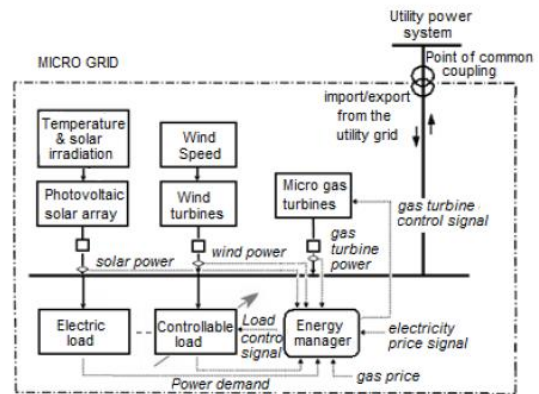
Utility power system

MICRO GRID

Point of common coupling

import/export from the utility grid

Temperature & solar irradiation

Wind Speed

Photovoltaic solar array

Wind turbines

Micro gas turbines

gas turbine control signal

wind power

gas turbine power

solar power

Electric load

Controllable load

Load control signal

Energy manager

electricity price signal

Power demand

gas price